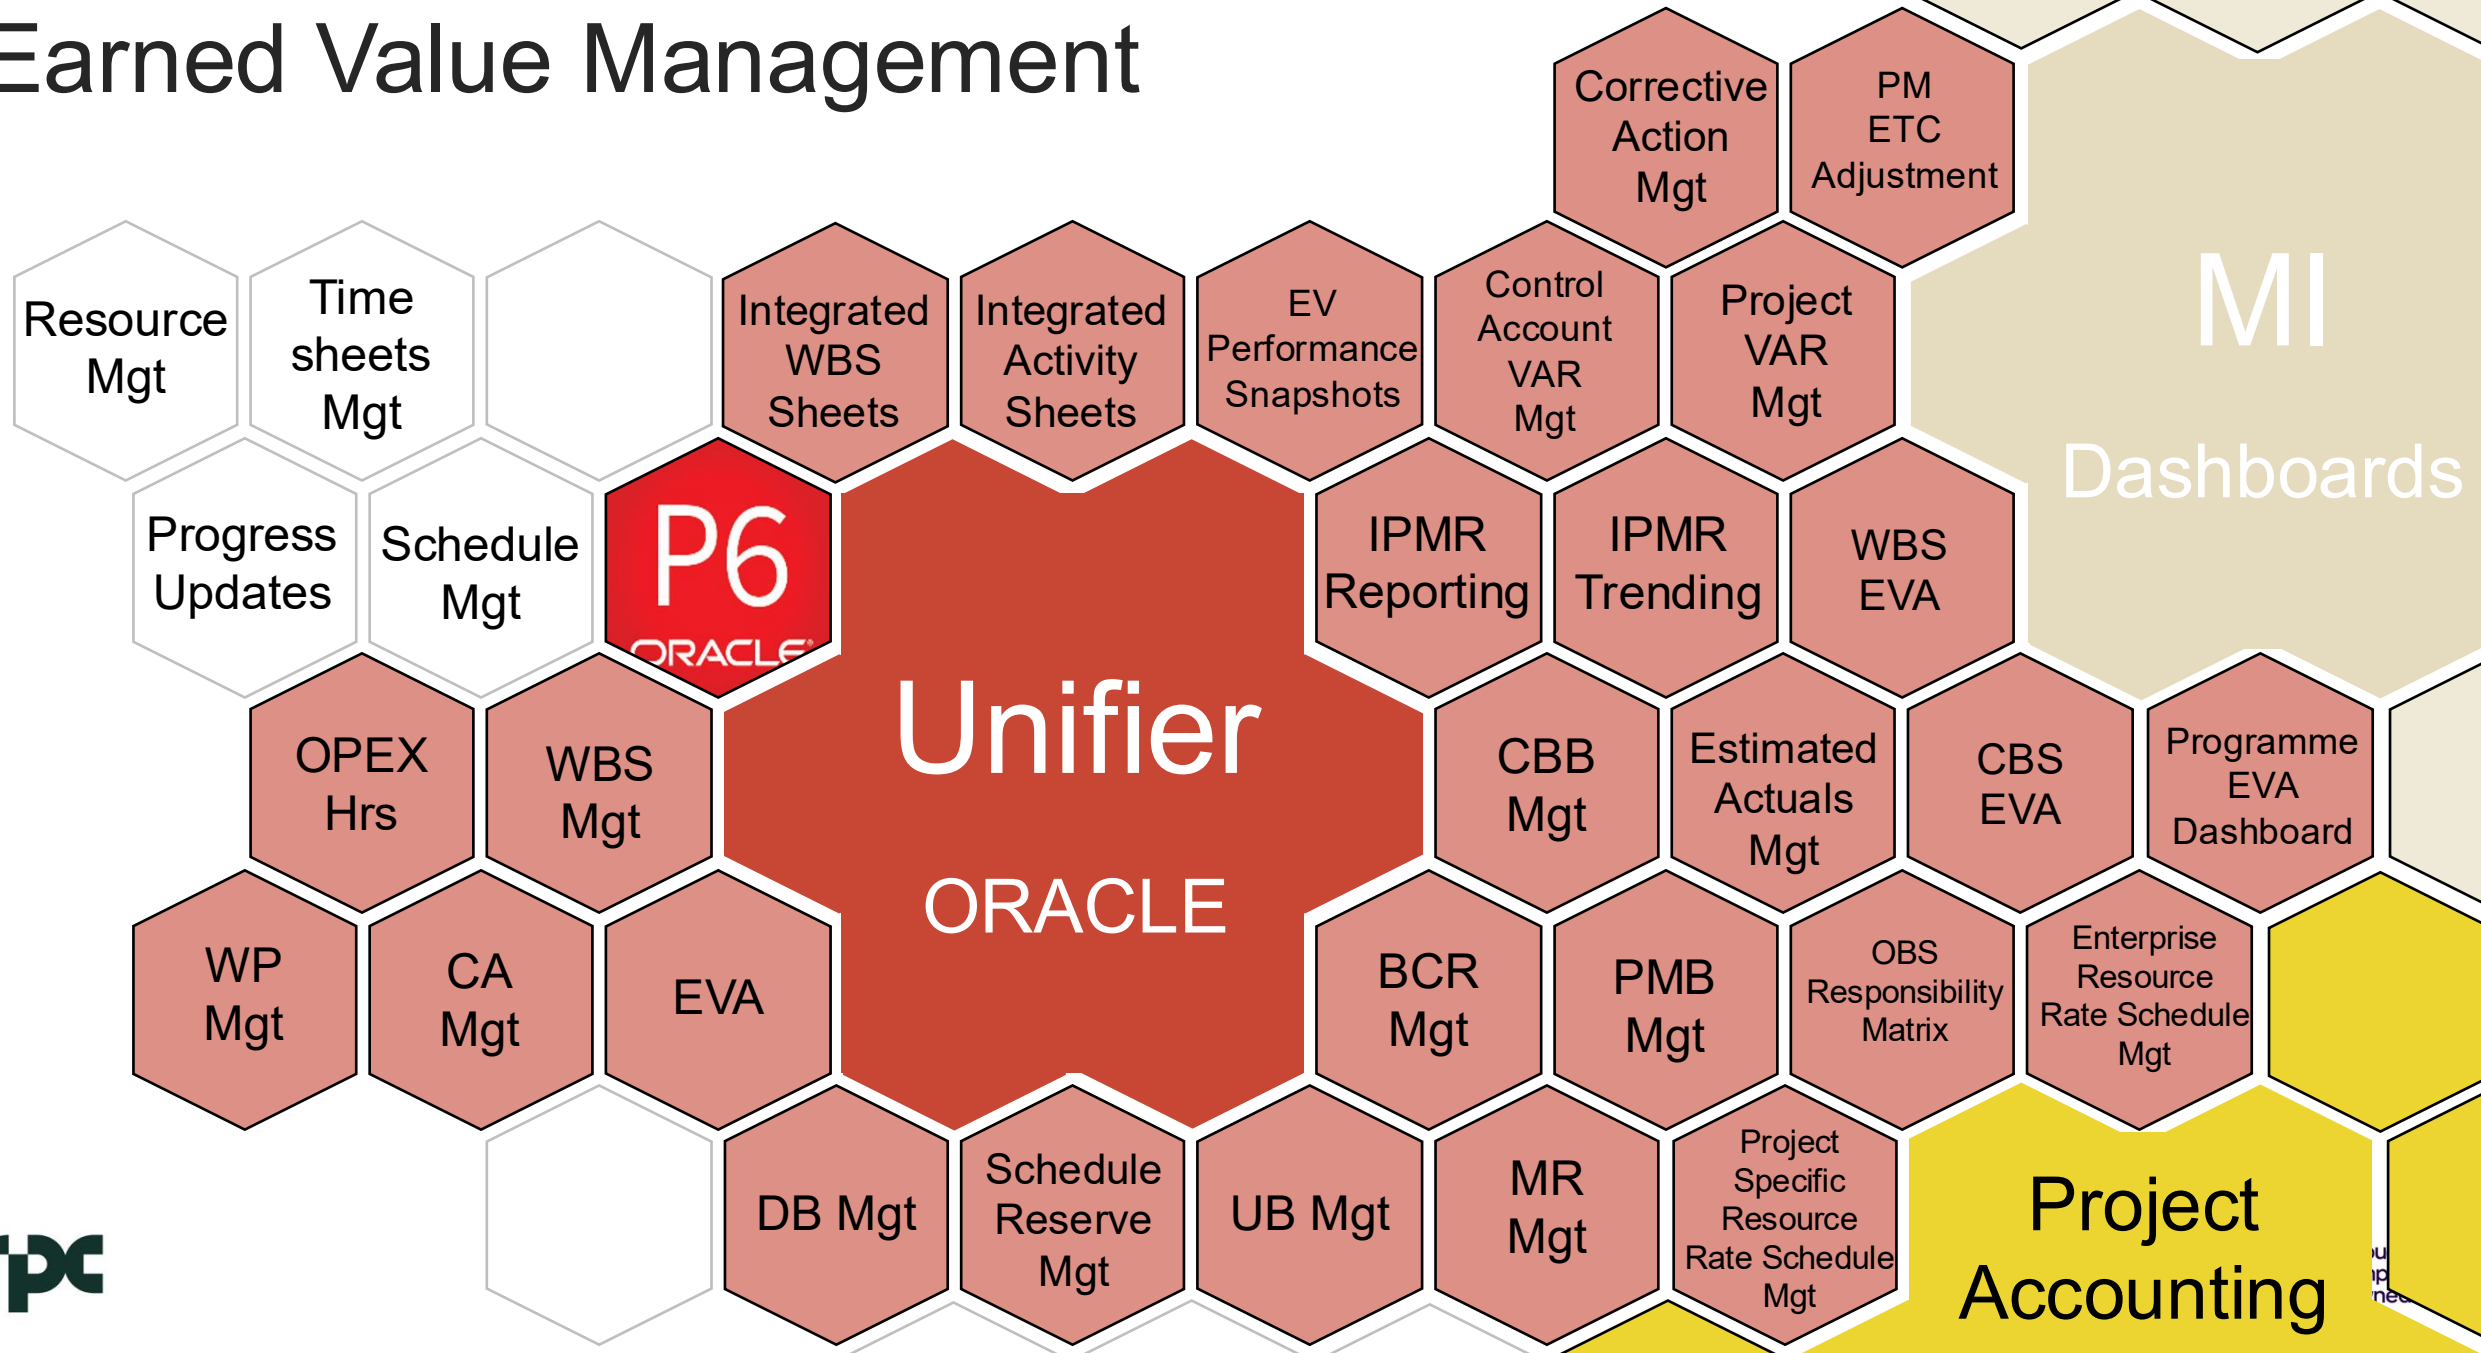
Earned Value Management

Corrective Action Mgt

PM ETC Adjustment

MI

Dashboards

Resource Mgt

Time sheets Mgt

Integrated WBS Sheets

Integrated Activity Sheets

EV Performance Snapshots

Control Account VAR Mgt

Project VAR Mgt

Progress Updates

Schedule Mgt

P6

ORACLE

IPMR Reporting

IPMR Trending

WBS EVA

OPEX Hrs

WBS Mgt

Unifier

ORACLE

CBB Mgt

Estimated Actuals Mgt

CBS EVA

Programme EVA Dashboard

WP Mgt

CA Mgt

EVA

BCR Mgt

PMB Mgt

OBS Responsibility Matrix

Enterprise Resource Rate Schedule Mgt

DB Mgt

Schedule Reserve Mgt

UB Mgt

MR Mgt

Project Specific Resource Rate Schedule Mgt

Project Accounting

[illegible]

pc